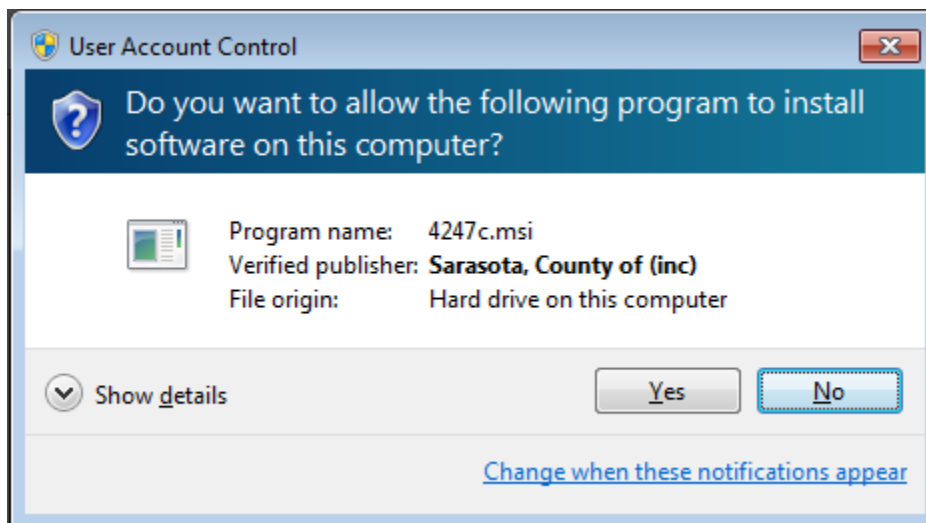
User Account Control

Do you want to allow the following program to install software on this computer?

Program name: 4247c.msi
Verified publisher: Sarasota, County of (inc)
File origin: Hard drive on this computer

Show details

Yes

No

Change when these notifications appear